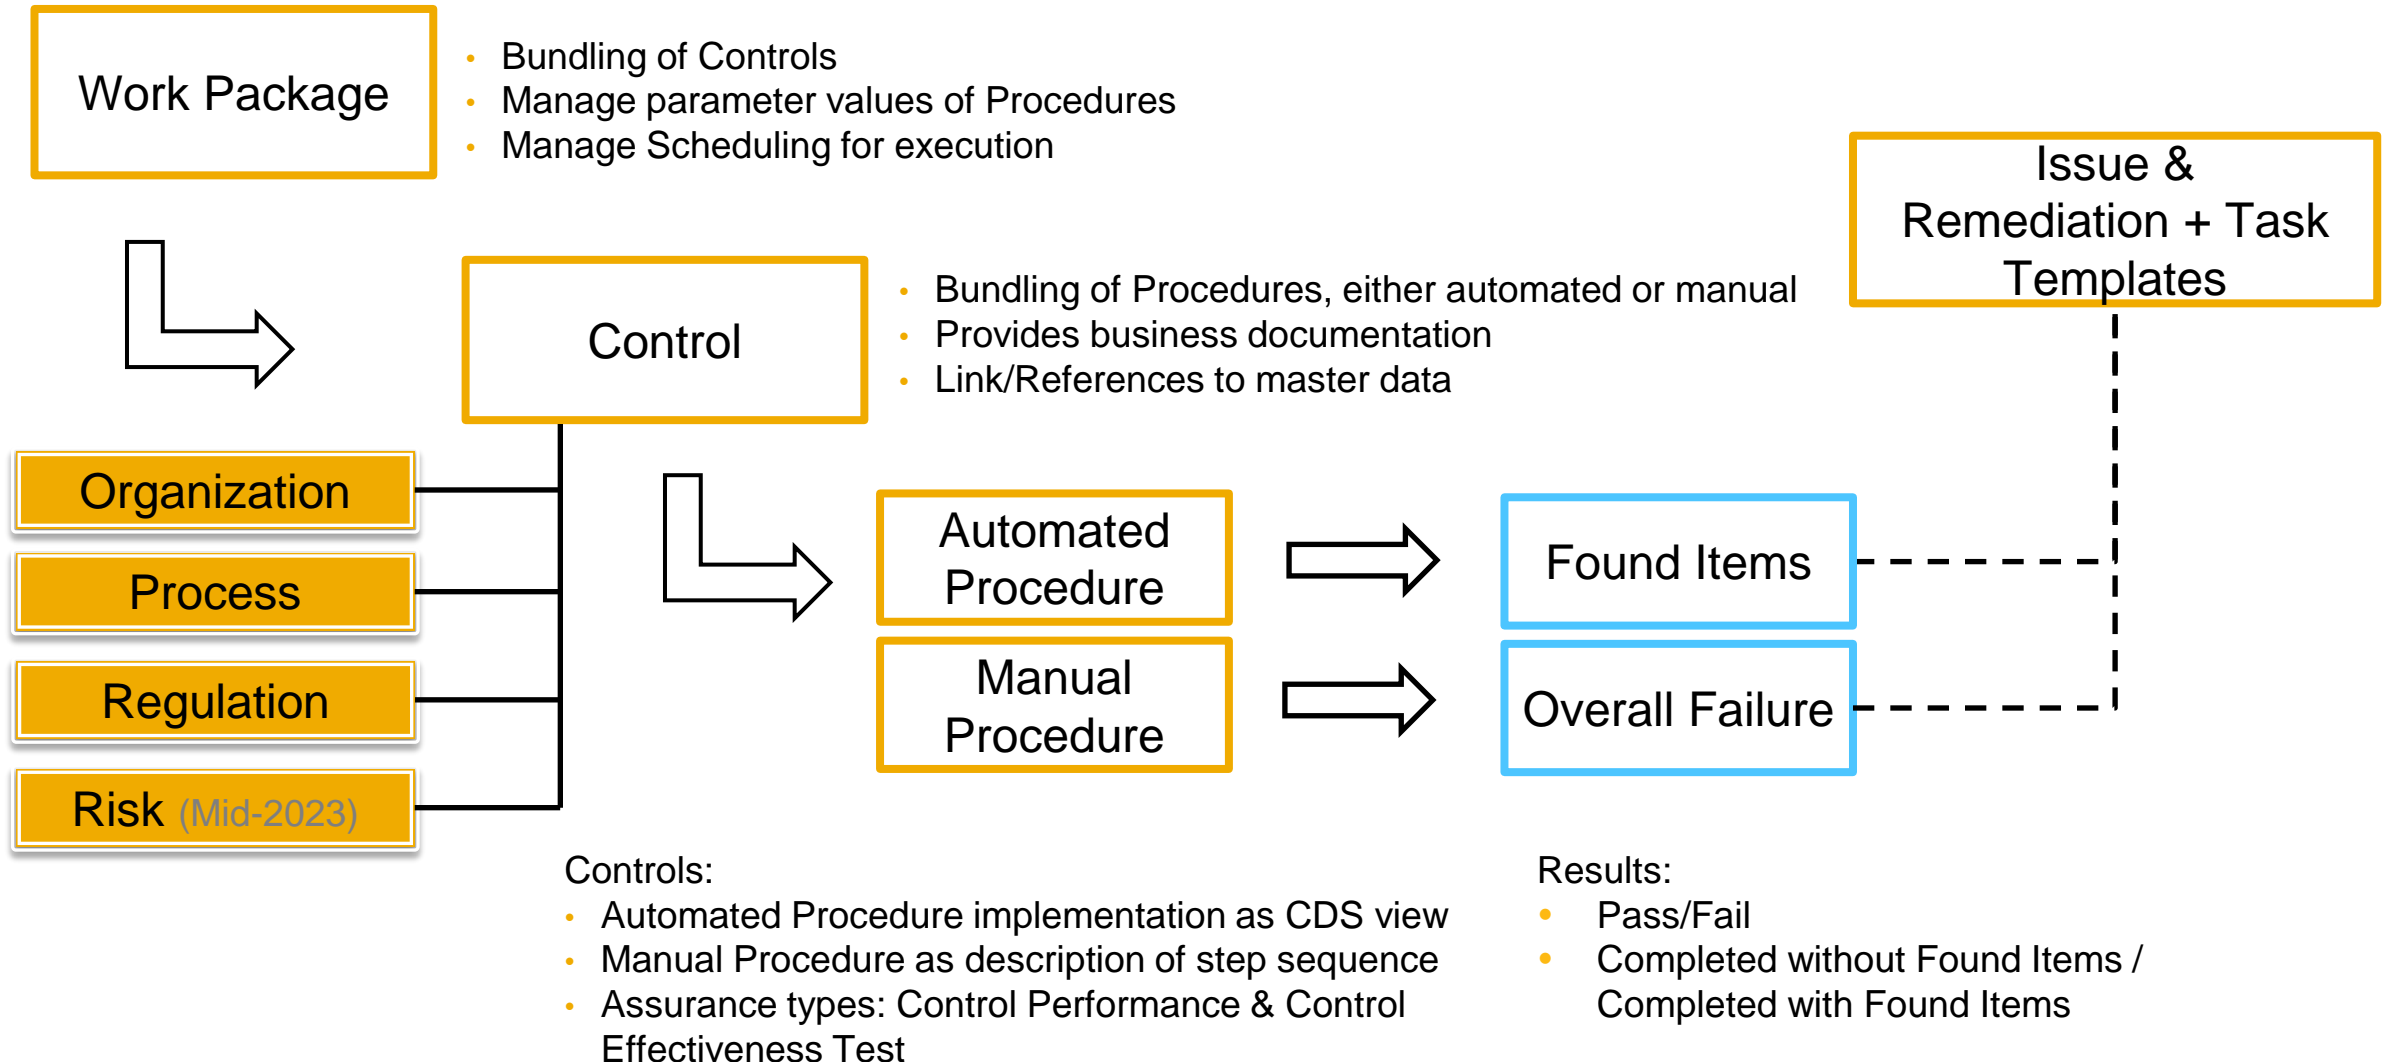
Work Package

- Bundling of Controls
- Manage parameter values of Procedures
- Manage Scheduling for execution

Issue & Remediation + Task Templates

Control

- Bundling of Procedures, either automated or manual
- Provides business documentation
- Link/References to master data

Organization

Process

Regulation

Risk (Mid-2023)

Automated Procedure

Manual Procedure

Found Items

Overall Failure

Controls:
- Automated Procedure implementation as CDS view
- Manual Procedure as description of step sequence
- Assurance types: Control Performance & Control Effectiveness Test

Results:
- Pass/Fail
- Completed without Found Items / Completed with Found Items